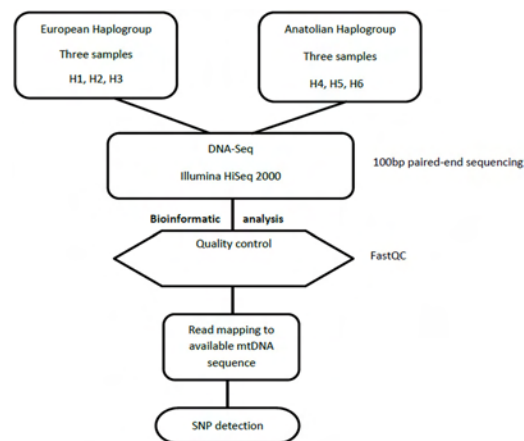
European Haplogroup
Three samples
H1, H2, H3

Anatolian Haplogroup
Three samples
H4, H5, H6

DNA-Seq
Illumina HiSeq 2000

100bp paired-end sequencing

Bioinformatic analysis

Quality control

FastQC

Read mapping to available mtDNA sequence

SNP detection